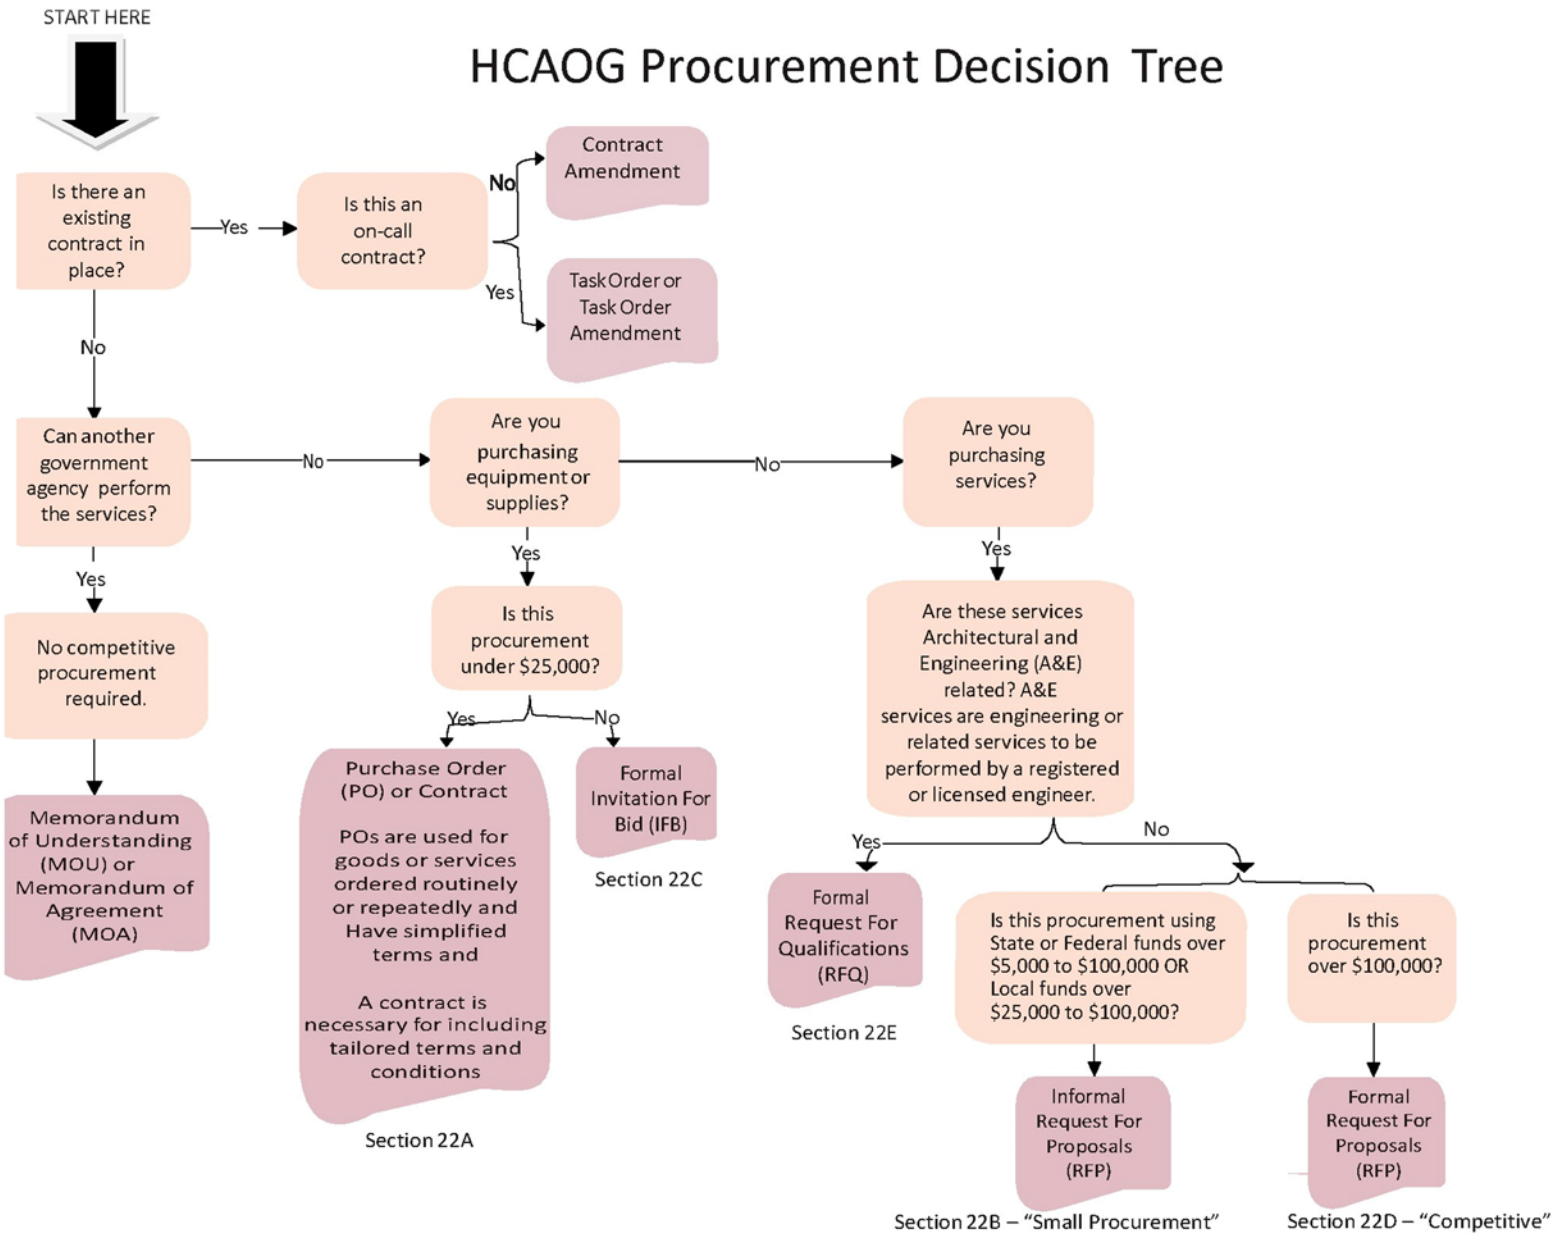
START HERE

HCAOG Procurement Decision Tree

Is there an existing contract in place?

Yes

Is this an on-call contract?

No

Contract Amendment

Yes

Task Order or Task Order Amendment

No

Can another government agency perform the services?

No

Are you purchasing equipment or supplies?

No

Are you purchasing services?

Yes

No competitive procurement required.

Memorandum of Understanding (MOU) or Memorandum of Agreement (MOA)

Yes

Is this procurement under $25,000?

Yes

No

Purchase Order (PO) or Contract

POs are used for goods or services ordered routinely or repeatedly and Have simplified terms and

A contract is necessary for including tailored terms and conditions

Section 22A

Formal Invitation For Bid (IFB)

Section 22C

Yes

Are these services Architectural and Engineering (A&E) related? A&E services are engineering or related services to be performed by a registered or licensed engineer.

Yes

No

Formal Request For Qualifications (RFQ)

Section 22E

Is this procurement using State or Federal funds over $5,000 to $100,000 OR Local funds over $25,000 to $100,000?

Is this procurement over $100,000?

Informal Request For Proposals (RFP)

Section 22B – "Small Procurement"

Formal Request For Proposals (RFP)

Section 22D – "Competitive"